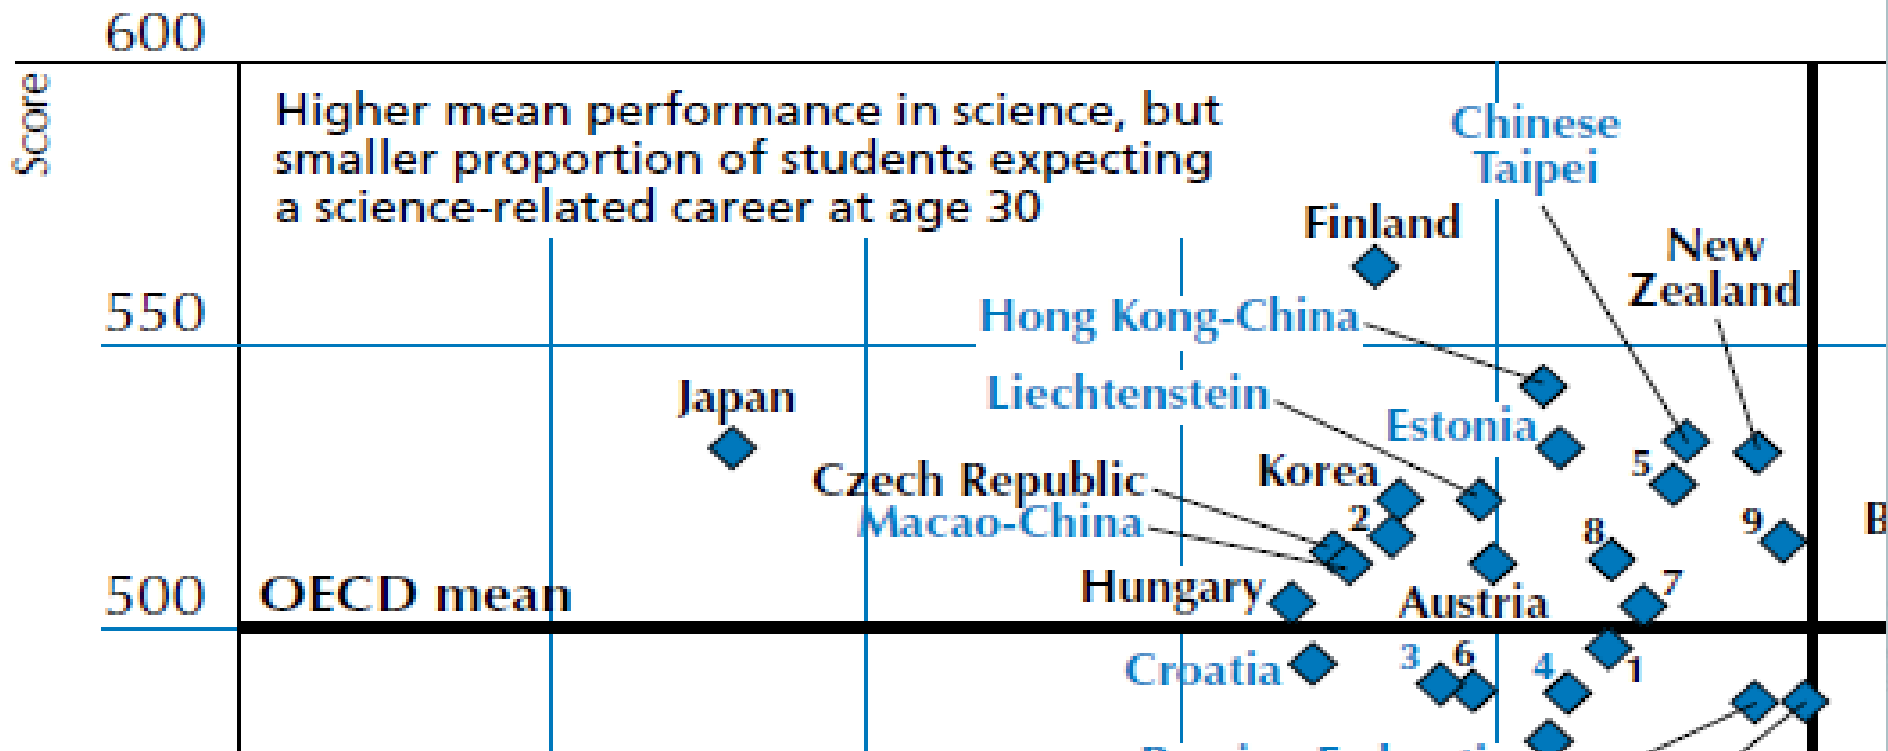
600
Score
Higher mean performance in science, but smaller proportion of students expecting a science-related career at age 30
Chinese Taipei
Finland
New Zealand
550
Hong Kong-China
Japan
Liechtenstein
Estonia
5
Korea
Czech Republic
Macao-China
2
8
9
B
500
OECD mean
Hungary
Austria
7
Croatia
3
6
4
1
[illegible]